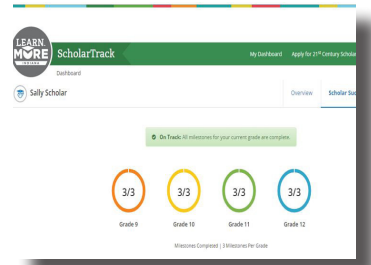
LEARN MORE INDIANA

ScholarTrack

My Dashboard Apply for 21st Century Scholar

Dashboard

Sally Scholar

Overview Scholar Suc

On Track: All milestones for your current grade are complete.

3/3
Grade 9

3/3
Grade 10

3/3
Grade 11

3/3
Grade 12

Milestones Compeleted | 3 Milestones Per Grade